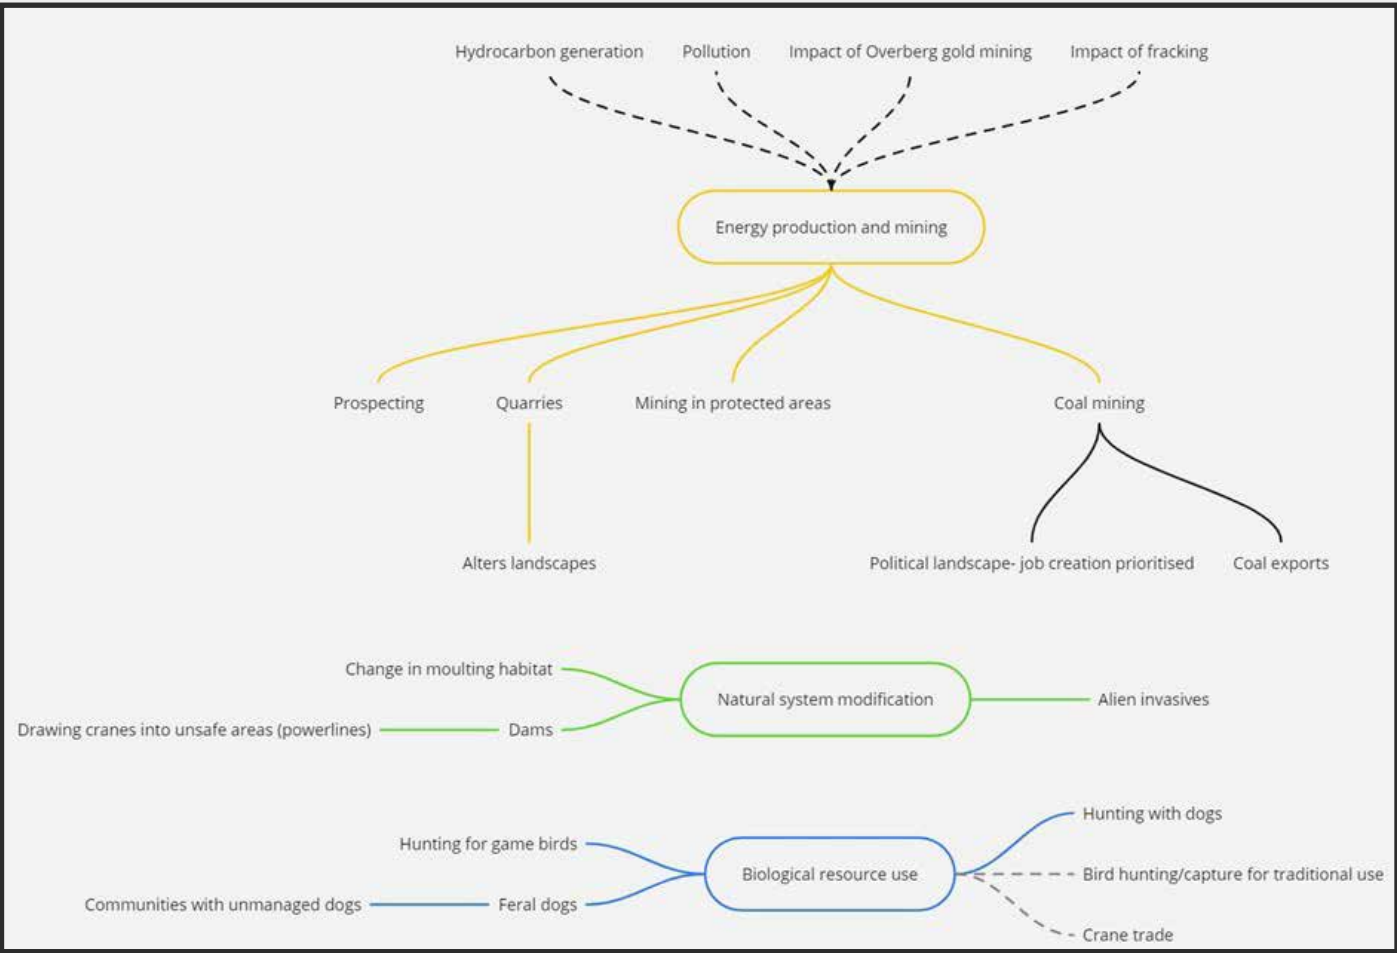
Hydrocarbon generation

Pollution

Impact of Overberg gold mining

Impact of fracking

Energy production and mining

Prospecting

Quarries

Mining in protected areas

Coal mining

Alters landscapes

Political landscape- job creation prioritised

Coal exports

Change in moulting habitat

Natural system modification

Alien invasives

Drawing cranes into unsafe areas (powerlines)

Dams

Hunting with dogs

Hunting for game birds

Biological resource use

Bird hunting/capture for traditional use

Communities with unmanaged dogs

Feral dogs

Crane trade